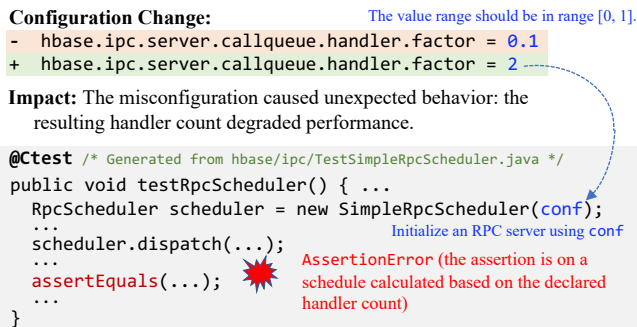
**Configuration Change:**

The value range should be in range [0, 1].

- hbase.ipc.server.callqueue.handler.factor = 0.1
+ hbase.ipc.server.callqueue.handler.factor = 2

**Impact:** The misconfiguration caused unexpected behavior: the resulting handler count degraded performance.

@Ctest /* Generated from hbase/ipc/TestSimpleRpcScheduler.java */
public void testRpcScheduler() { ...
  RpcScheduler scheduler = new SimpleRpcScheduler(conf);
  ...
  scheduler.dispatch(...);
  ...
  assertEquals(...);
  ...
}

Initialize an RPC server using conf

AssertionError (the assertion is on a schedule calculated based on the declared handler count)